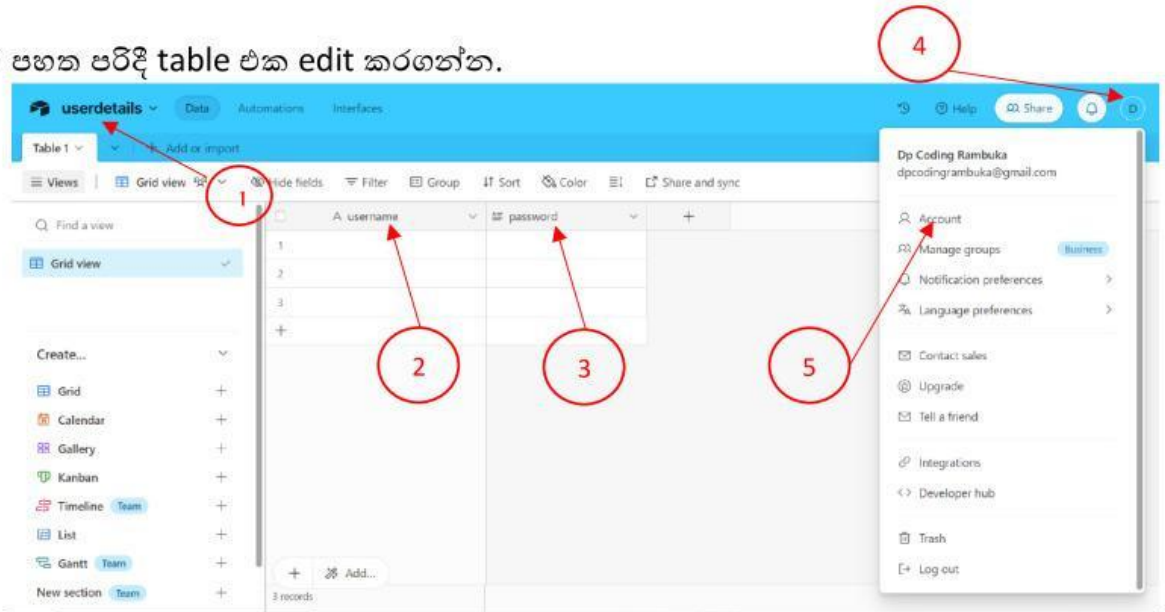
පහත පරිදි table එක edit කරගන්න.

4

userdetails Data Automations Interfaces

Help Share D

Table 1 Add or import

Views Grid view Hide fields Filter Group Sort Color Share and sync

1

Find a view

Grid view

A username

password

+

1
2
3
+

2

3

Create...

Grid +
Calendar +
Gallery +
Kanban +
Timeline Team +
List +
Gantt Team +
New section Team +

+ Add...

3 records

Dp Coding Rambuka
dpcodingrambuka@gmail.com

Account
Manage groups Business
Notification preferences
Language preferences

5

Contact sales
Upgrade
Tell a friend

Integrations
Developer hub

Trash
Log out